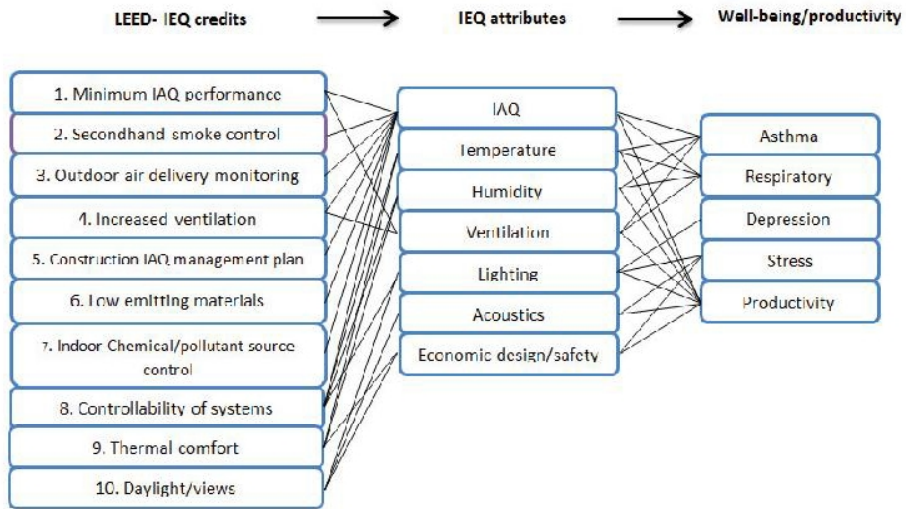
LEED- IEQ credits

IEQ attributes

Well-being/productivity

1. Minimum IAQ performance

2. Secondhand smoke control

3. Outdoor air delivery monitoring

4. Increased ventilation

5. Construction IAQ management plan

6. Low emitting materials

7. Indoor Chemical/pollutant source control

8. Controllability of systems

9. Thermal comfort

10. Daylight/views

IAQ

Temperature

Humidity

Ventilation

Lighting

Acoustics

Economic design/safety

Asthma

Respiratory

Depression

Stress

Productivity